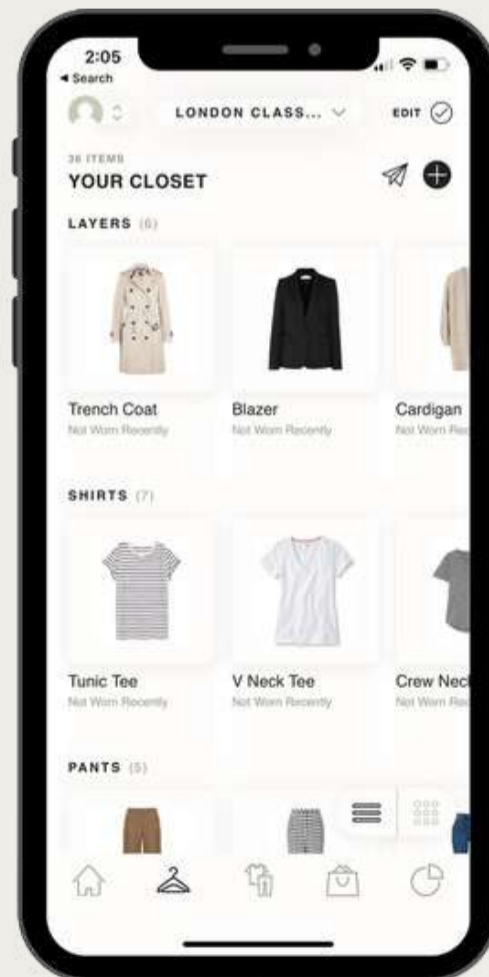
2:05
◂ Search

LONDON CLASS... ∨

EDIT

36 ITEMS
YOUR CLOSET

LAYERS (6)

Trench Coat
Not Worn Recently

Blazer
Not Worn Recently

Cardigan
Not Worn Re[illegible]

SHIRTS (7)

Tunic Tee
Not Worn Recently

V Neck Tee
Not Worn Recently

Crew Nec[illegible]
Not Worn Re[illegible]

PANTS (5)